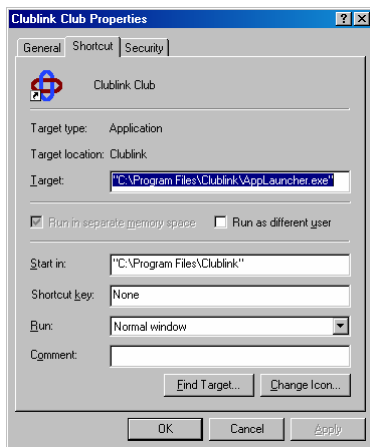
Clublink Club Properties

?
X

General
Shortcut
Security

Clublink Club

Target type: Application

Target location: Clublink

Target: "C:\Program Files\Clublink\AppLauncher.exe"

Run in separate memory space

Run as different user

Start in: "C:\Program Files\Clublink"

Shortcut key: None

Run: Normal window

Comment:

Find Target...
Change Icon...

OK
Cancel
Apply